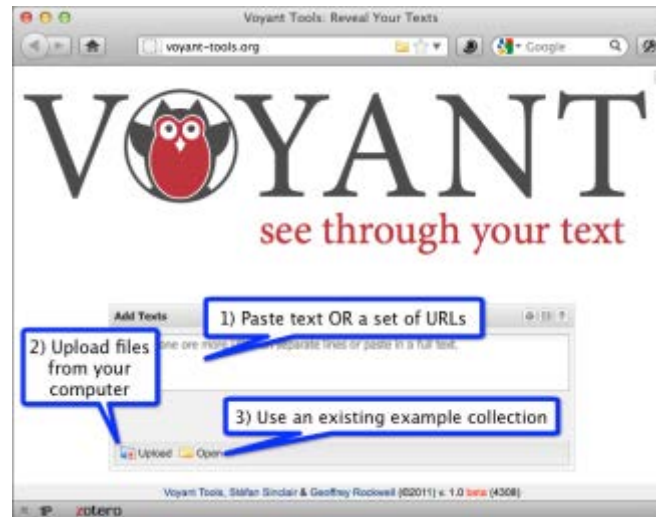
Voyant Tools: Reveal Your Texts

voyant-tools.org

Google

VOYANT

see through your text

Add Texts

1) Paste text OR a set of URLs

2) Upload files from your computer

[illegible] one ore more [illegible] separate lines or paste in a full text.

3) Use an existing example collection

Upload Open

Voyant Tools, Stéfan Sinclair & Geoffrey Rockwell (©2011) v. 1.0 beta (4308)

zotero